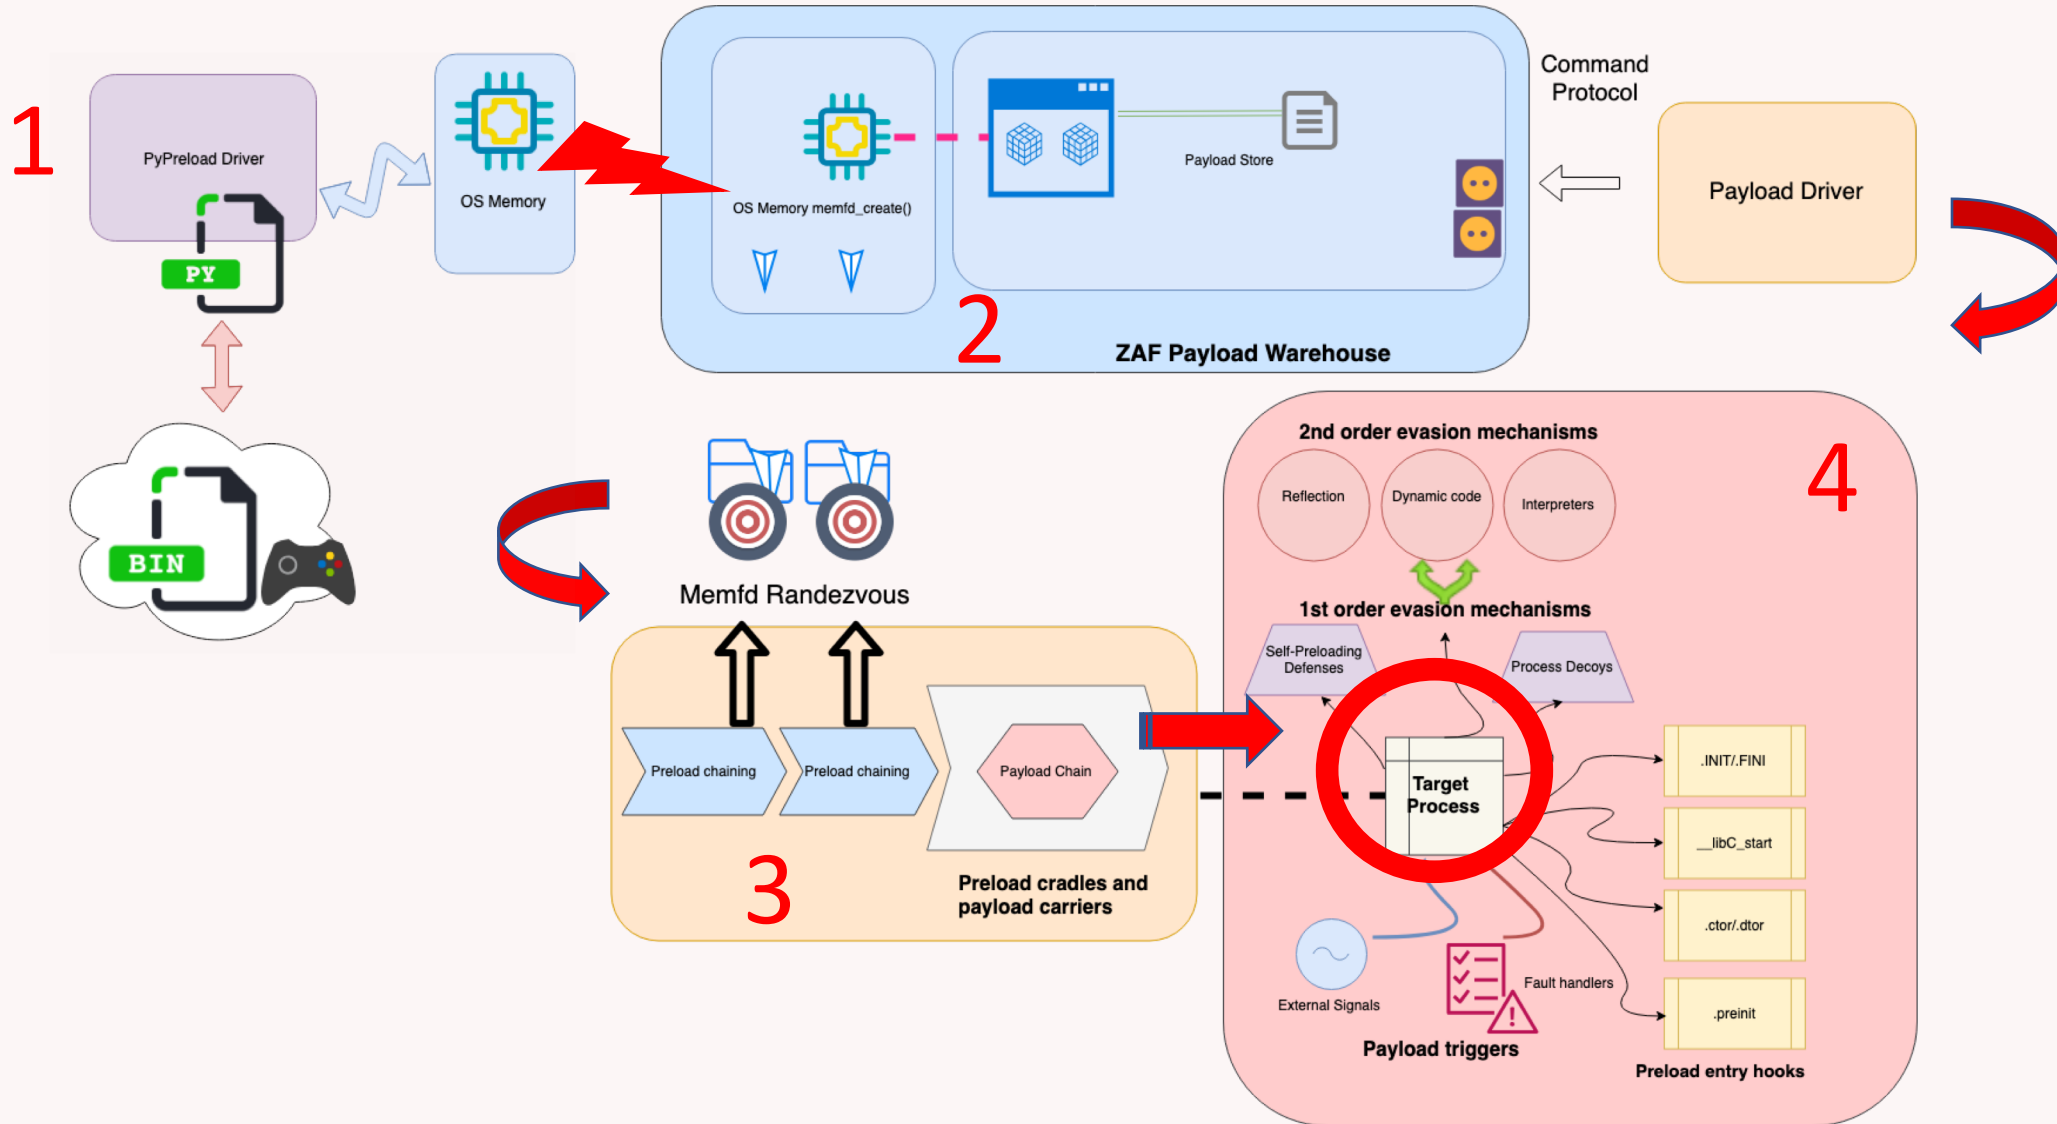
1

PyPreload Driver

PY

BIN

OS Memory

OS Memory memfd_create()

Payload Store

2

ZAF Payload Warehouse

Command Protocol

Payload Driver

Memfd Randezvous

Preload chaining

Preload chaining

Payload Chain

3

Preload cradles and payload carriers

4

2nd order evasion mechanisms

Reflection

Dynamic code

Interpreters

1st order evasion mechanisms

Self-Preloading Defenses

Process Decoys

Target Process

.INIT/.FINI

__libC_start

.ctor/.dtor

.preinit

External Signals

Fault handlers

Payload triggers

Preload entry hooks